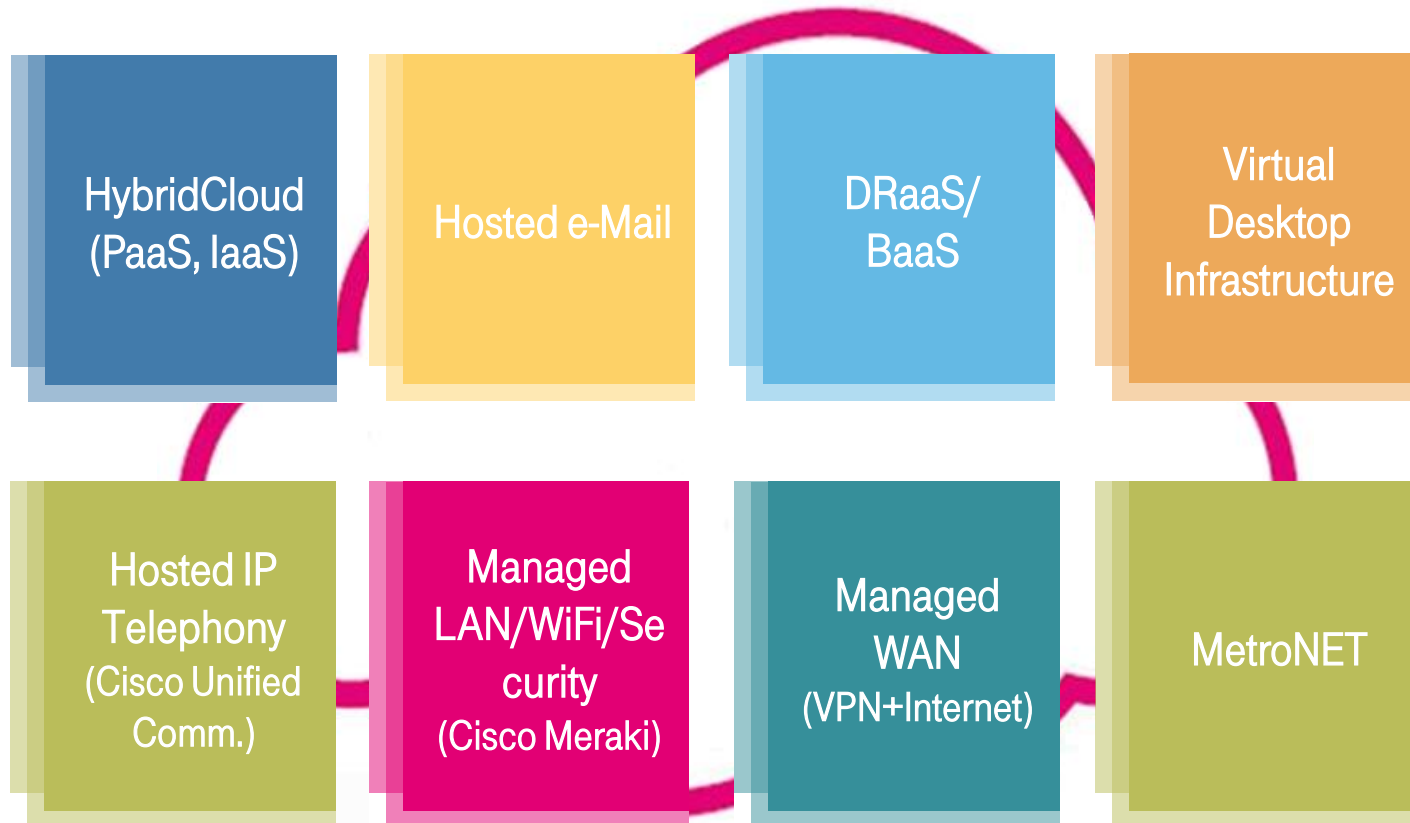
HybridCloud (PaaS, IaaS)

Hosted e-Mail

DRaaS/ BaaS

Virtual Desktop Infrastructure

Hosted IP Telephony (Cisco Unified Comm.)

Managed LAN/WiFi/Se curity (Cisco Meraki)

Managed WAN (VPN+Internet)

MetroNET